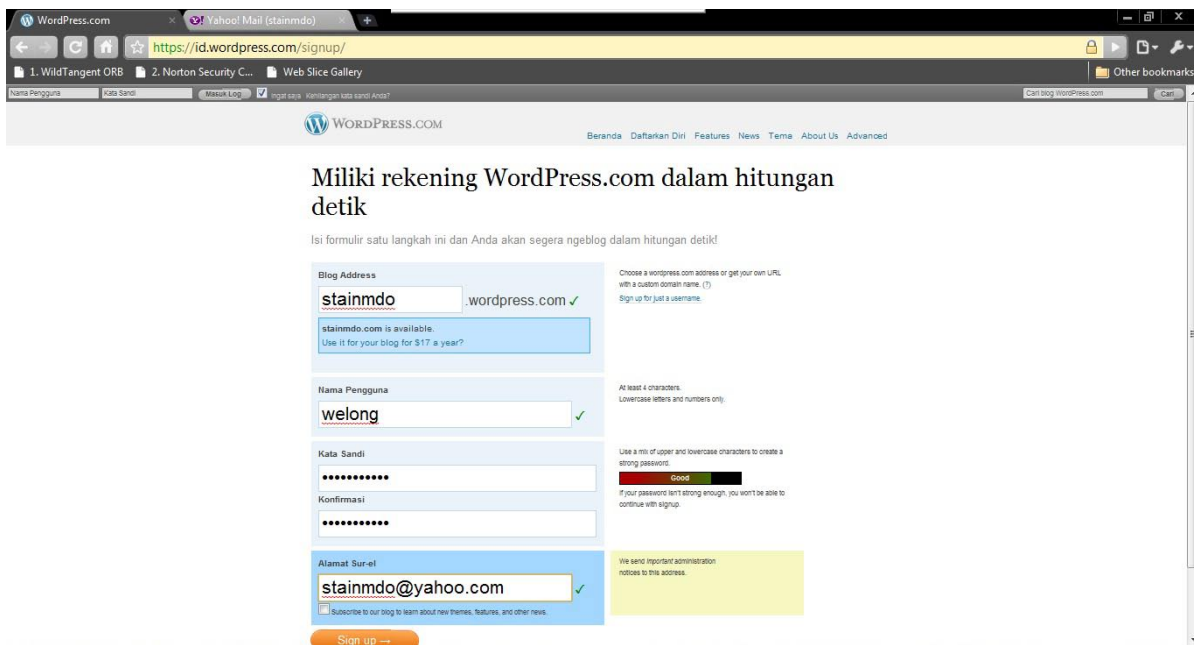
WordPress.com × Yahoo! Mail (stainmdo) × +

https://id.wordpress.com/signup/

1. WildTangent ORB 2. Norton Security C... Web Slice Gallery Other bookmarks

Nama Pengguna Kata Sandi Masuk Log Ingat saya Kehilangan kata sandi Anda? Cari blog WordPress.com Cari

WORDPRESS.COM

Beranda Daftarkan Diri Features News Tema About Us Advanced

Miliki rekening WordPress.com dalam hitungan detik

Isi formulir satu langkah ini dan Anda akan segera ngeblog dalam hitungan detik!

Blog Address

stainmdo .wordpress.com ✓

stainmdo.com is available.
Use it for your blog for $17 a year?

Choose a wordpress.com address or get your own URL with a custom domain name. (?)
Sign up for just a username.

Nama Pengguna

welong ✓

At least 4 characters.
Lowercase letters and numbers only.

Kata Sandi

•••••••••••

Konfirmasi

•••••••••••

Use a mix of upper and lowercase characters to create a strong password.
Good
If your password isn't strong enough, you won't be able to continue with signup.

Alamat Sur-el

stainmdo@yahoo.com ✓

Subscribe to our blog to learn about new themes, features, and other news.

We send important administration notices to this address.

Sign up →